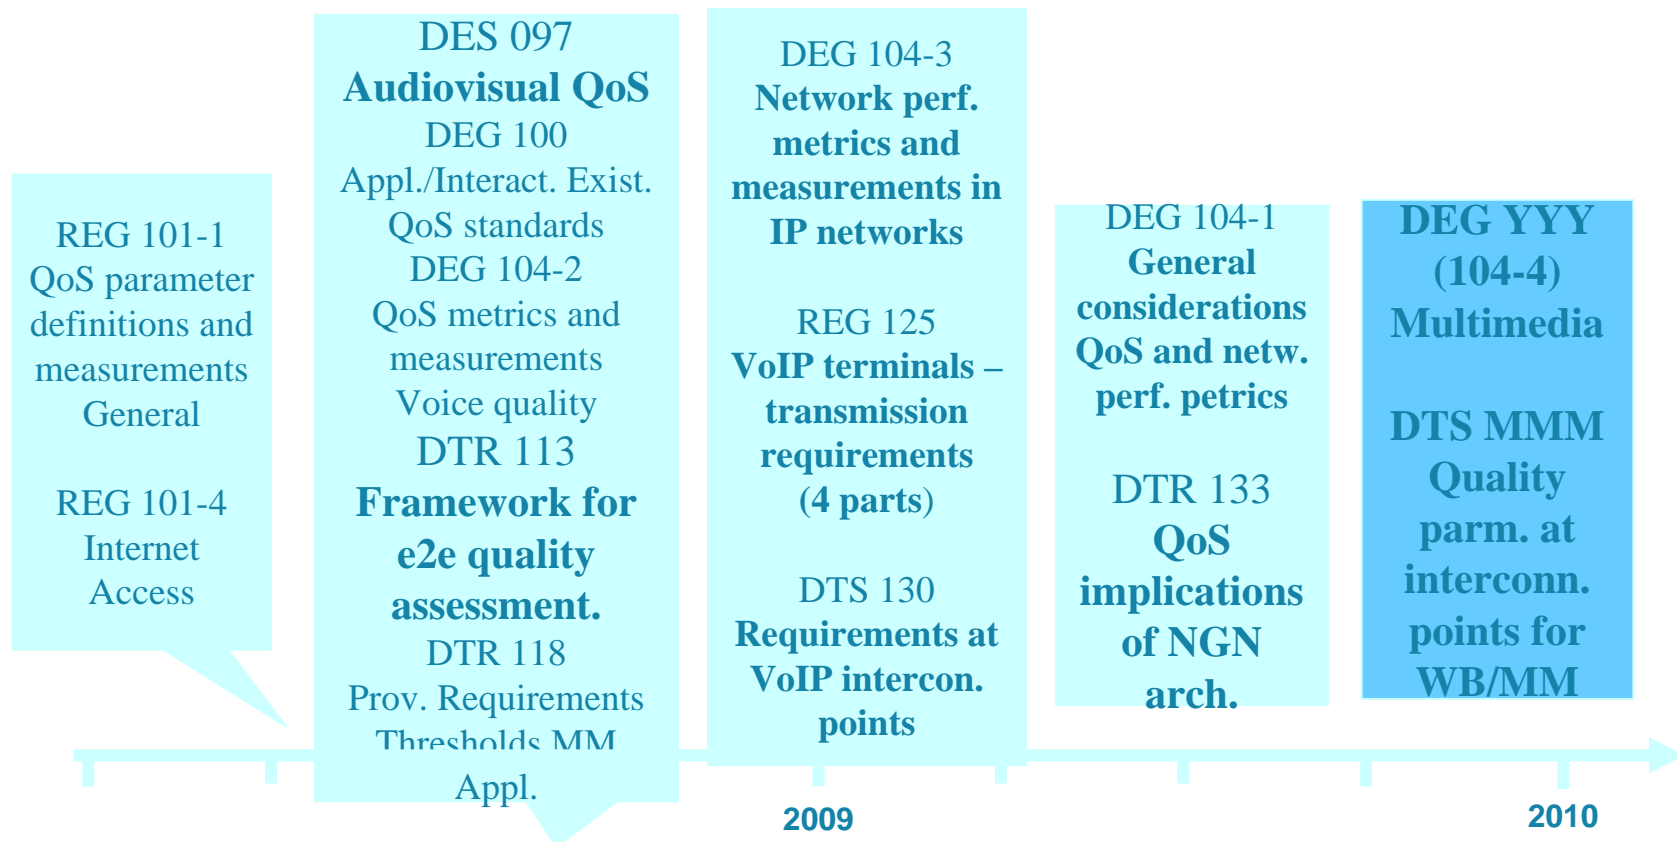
REG 101-1
QoS parameter definitions and measurements
General

REG 101-4
Internet
Access

DES 097
Audiovisual QoS
DEG 100
Appl./Interact. Exist. QoS standards
DEG 104-2
QoS metrics and measurements
Voice quality
DTR 113
Framework for e2e quality assessment.
DTR 118
Prov. Requirements Thresholds MM
Appl.

DEG 104-3
Network perf. metrics and measurements in IP networks

REG 125
VoIP terminals – transmission requirements (4 parts)

DTS 130
Requirements at VoIP intercon. points

DEG 104-1
General considerations QoS and netw. perf. petrics

DTR 133
QoS implications of NGN arch.

DEG YYY (104-4)
Multimedia

DTS MMM
Quality parm. at interconn. points for WB/MM

2009

2010